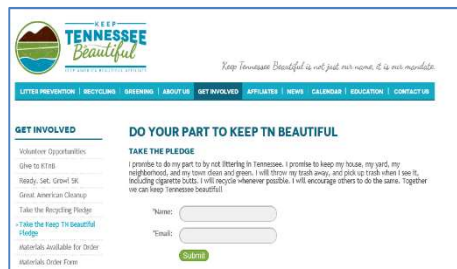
KEEP
TENNESSEE
Beautiful
KEEP AMERICA BEAUTIFUL AFFILIATE

Keep Tennessee Beautiful is not just our name, it is our mandate.

LITTER PREVENTION | RECYCLING | GREENING | ABOUT US | GET INVOLVED | AFFILIATES | NEWS | CALENDAR | EDUCATION | CONTACT US

GET INVOLVED

Volunteer Opportunities
Give to KTNB
Ready, Set, Grow! 5K
Great American Cleanup
Take the Recycling Pledge
» Take the Keep TN Beautiful Pledge
Materials Available for Order
Materials Order Form

DO YOUR PART TO KEEP TN BEAUTIFUL

TAKE THE PLEDGE

I promise to do my part to by not littering in Tennessee. I promise to keep my house, my yard, my neighborhood, and my town clean and green. I will throw my trash away, and pick up trash when I see it, including cigarette butts. I will recycle whenever possible. I will encourage others to do the same. Together we can keep Tennessee beautiful!

*Name:

*Email:

Submit